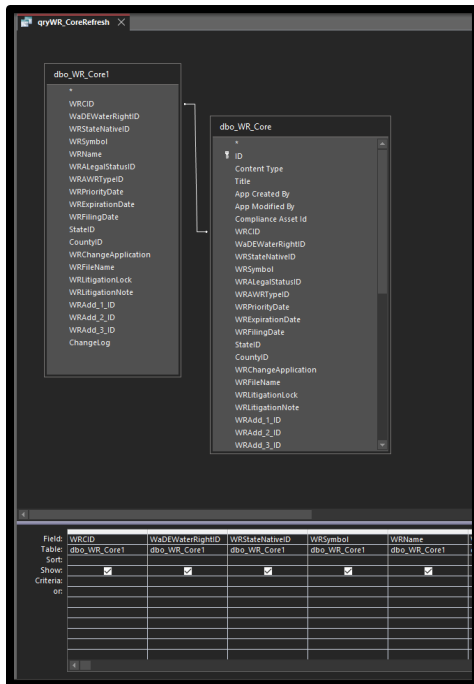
qryWR_CoreRefresh

dbo_WR_Core1

*
WRCID
WaDEWaterRightID
WRStateNativeID
WRSymbol
WRName
WRALegalStatusID
WRAWRTypeID
WRPriorityDate
WRExpirationDate
WRFilingDate
StateID
CountyID
WRChangeApplication
WRFileName
WRLitigationLock
WRLitigationNote
WRAdd_1_ID
WRAdd_2_ID
WRAdd_3_ID
ChangeLog

dbo_WR_Core

*
ID
Content Type
Title
App Created By
App Modified By
Compliance Asset Id
WRCID
WaDEWaterRightID
WRStateNativeID
WRSymbol
WRALegalStatusID
WRAWRTypeID
WRPriorityDate
WRExpirationDate
WRFilingDate
StateID
CountyID
WRChangeApplication
WRFileName
WRLitigationLock
WRLitigationNote
WRAdd_1_ID
WRAdd_2_ID
WRAdd_3_ID

| Field: | WRCID | WaDEWaterRightID | WRStateNativeID | WRSymbol | WRName |
|---|---|---|---|---|---|
| Table: | dbo_WR_Core1 | dbo_WR_Core1 | dbo_WR_Core1 | dbo_WR_Core1 | dbo_WR_Core1 |
| Sort: | | | | | |
| Show: | ☑ | ☑ | ☑ | ☑ | ☑ |
| Criteria: | | | | | |
| or: | | | | | |